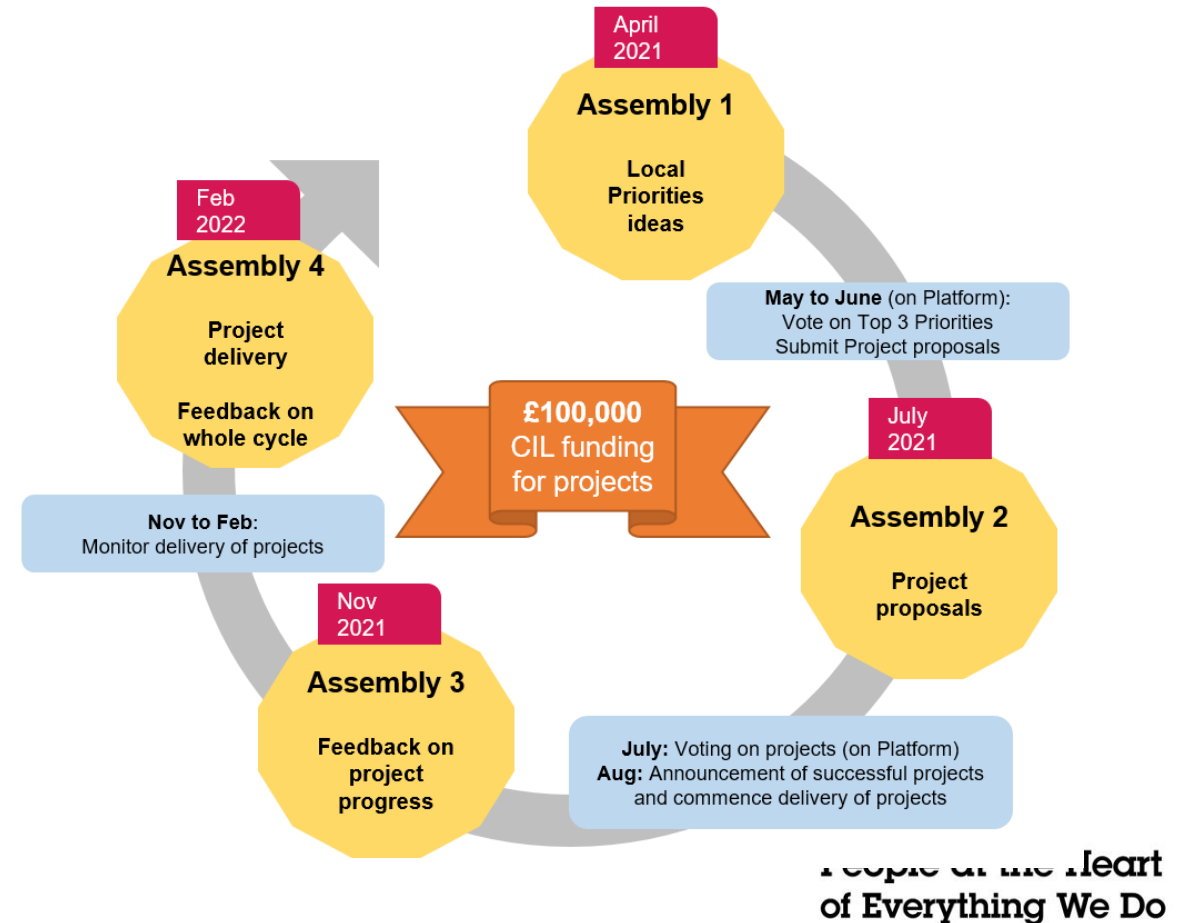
April 2021

Assembly 1

Local Priorities ideas

May to June (on Platform):
Vote on Top 3 Priorities
Submit Project proposals

July 2021

Assembly 2

Project proposals

July: Voting on projects (on Platform)
Aug: Announcement of successful projects and commence delivery of projects

Nov 2021

Assembly 3

Feedback on project progress

Nov to Feb:
Monitor delivery of projects

Feb 2022

Assembly 4

Project delivery

Feedback on whole cycle

£100,000
CIL funding for projects

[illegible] Heart of Everything We Do